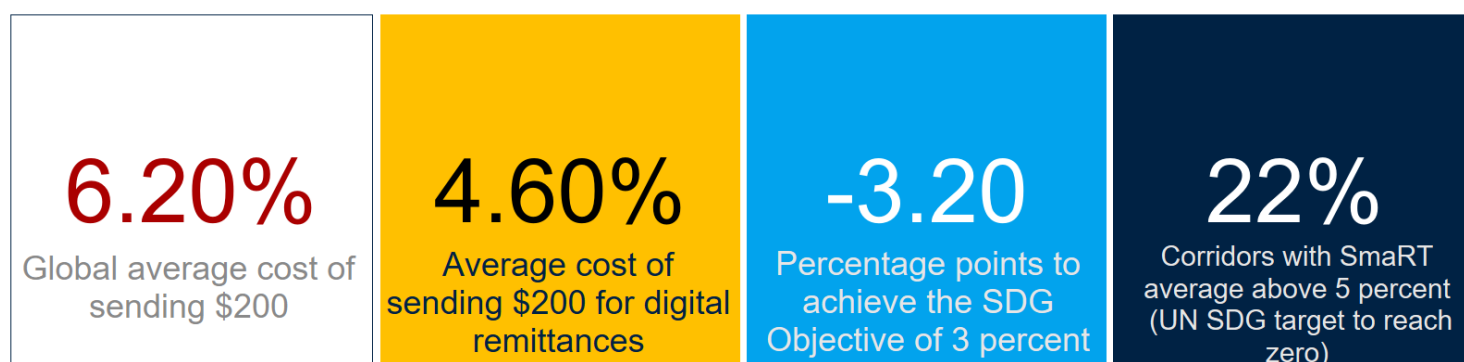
6.20%
Global average cost of sending $200

4.60%
Average cost of sending $200 for digital remittances

-3.20
Percentage points to achieve the SDG Objective of 3 percent

22%
Corridors with SmaRT average above 5 percent (UN SDG target to reach zero)